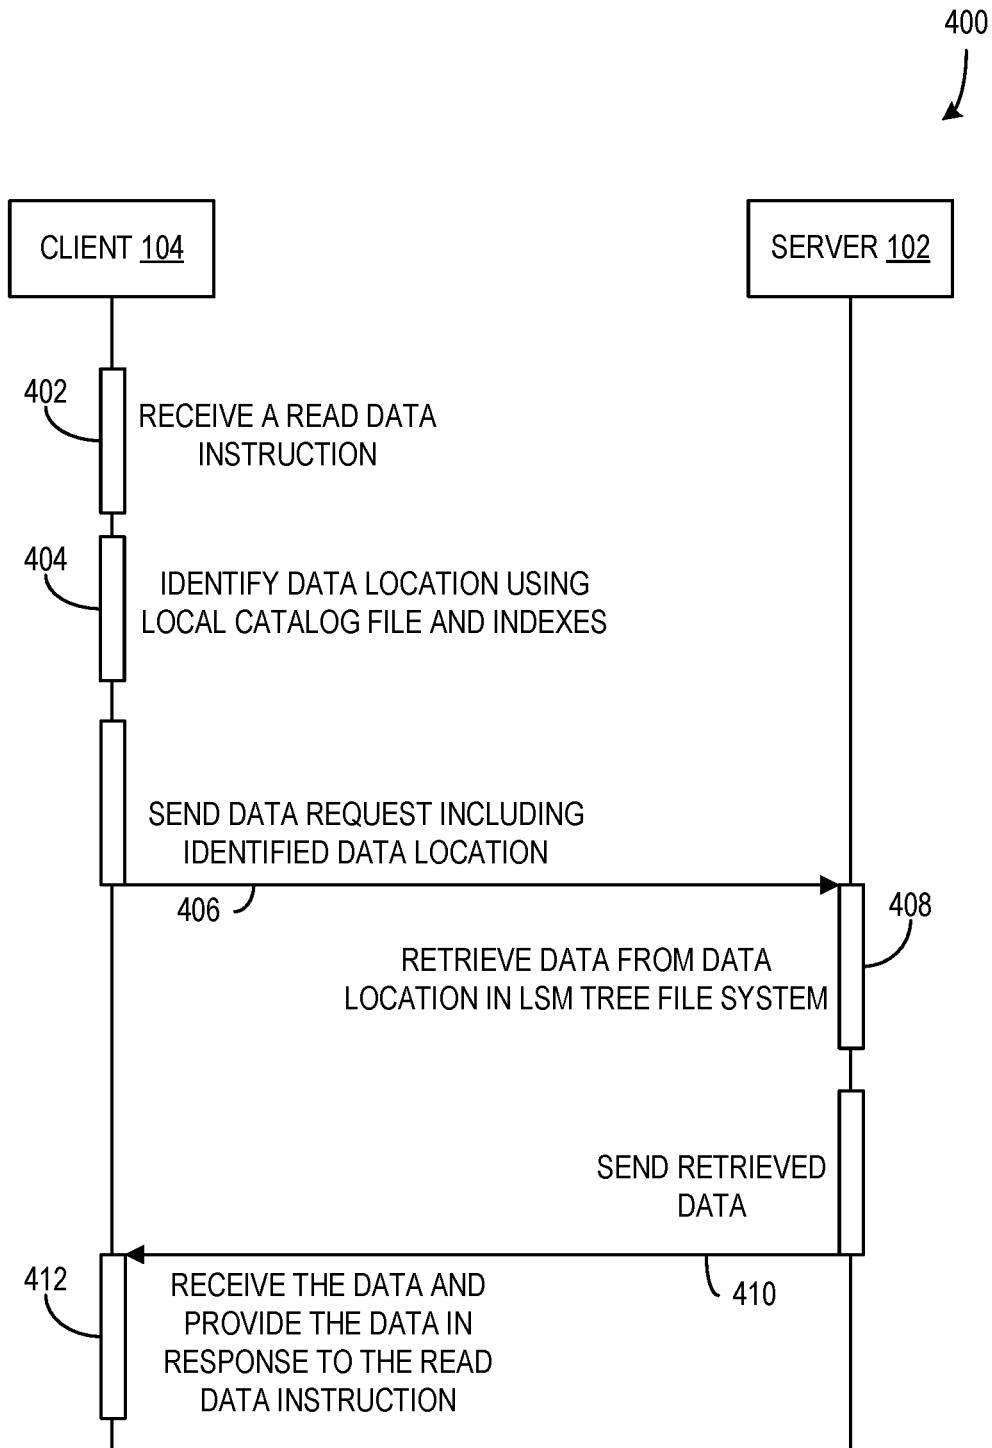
400

CLIENT 104

SERVER 102

402

RECEIVE A READ DATA INSTRUCTION

404

IDENTIFY DATA LOCATION USING LOCAL CATALOG FILE AND INDEXES

SEND DATA REQUEST INCLUDING IDENTIFIED DATA LOCATION

406

408

RETRIEVE DATA FROM DATA LOCATION IN LSM TREE FILE SYSTEM

SEND RETRIEVED DATA

410

412

RECEIVE THE DATA AND PROVIDE THE DATA IN RESPONSE TO THE READ DATA INSTRUCTION